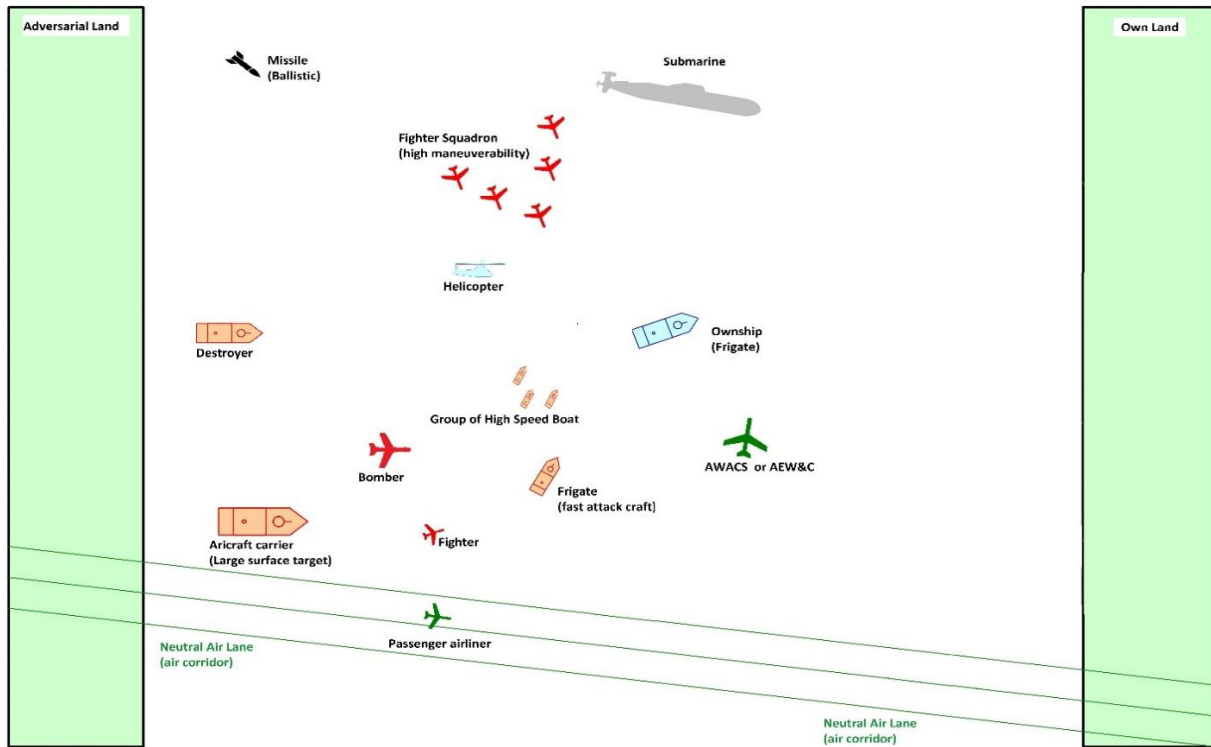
Adversarial Land

Own Land

Missile
(Ballistic)

Submarine

Fighter Squadron
(high maneuverability)

Helicopter

Destroyer

Ownship
(Frigate)

Group of High Speed Boat

AWACS or AEW&C

Bomber

Frigate
(fast attack craft]

Aricraft carrier
(Large surface target)

Fighter

Passenger airliner

Neutral Air Lane
(air corridor)

Neutral Air Lane
(air corridor)